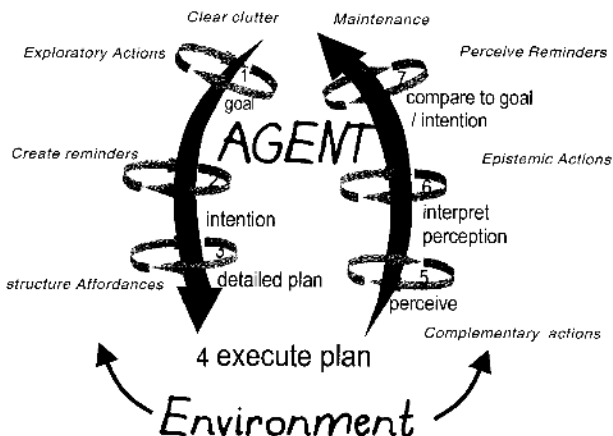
Clear clutter

Maintenance

Exploratory Actions

Perceive Reminders

1
goal

7
compare to goal / intention

AGENT

Create reminders

Epistemic Actions

intention

6
interpret perception

3
detailed plan

5
perceive

structure Affordances

Complementary actions

4 execute plan

Environment